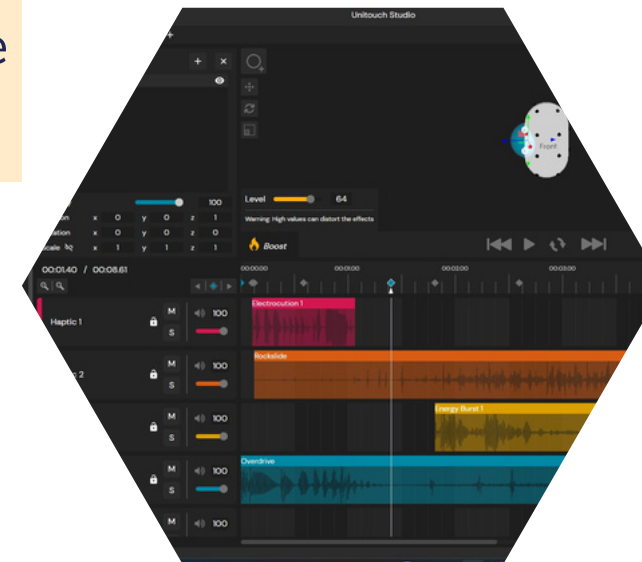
e

Unitouch Studio

+ ×

Front

100

Level 64

Warning: High values can distort the effects

on x 0 y 0 z 1

ation x 0 y 0 z 0

Scale x 1 y 1 z 1

Boost

00:01.40 / 00:08.61

00:00:00 00:01:00 00:02:00 00:03:00

Haptic 1

M S 100

Electrocution 1

2

M S 100

Rockslide

M S 100

Energy Burst 1

M S 100

Overdrive

M 100